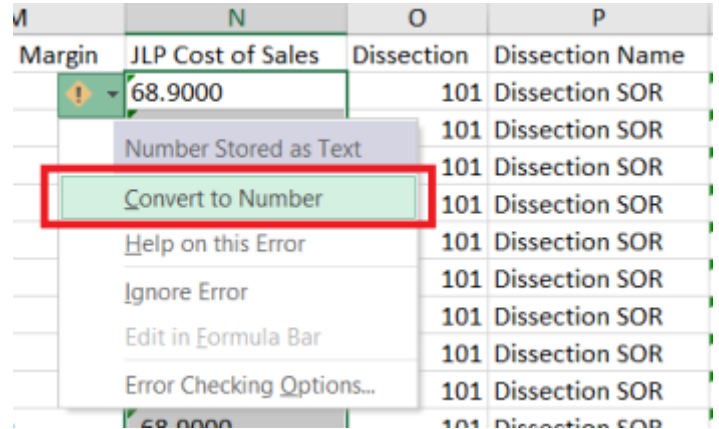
| M | N | O | P |
|---|---|---|---|
| Margin | JLP Cost of Sales | Dissection | Dissection Name |
| | 68.9000 | 101 | Dissection SOR |
| | | 101 | Dissection SOR |
| | | 101 | Dissection SOR |
| | | 101 | Dissection SOR |
| | | 101 | Dissection SOR |
| | | 101 | Dissection SOR |
| | | 101 | Dissection SOR |
| | | 101 | Dissection SOR |
| | | 101 | Dissection SOR |
| | 68.9000 | 101 | Dissection SOR |

Number Stored as Text
Convert to Number
Help on this Error
Ignore Error
Edit in Formula Bar
Error Checking Options...